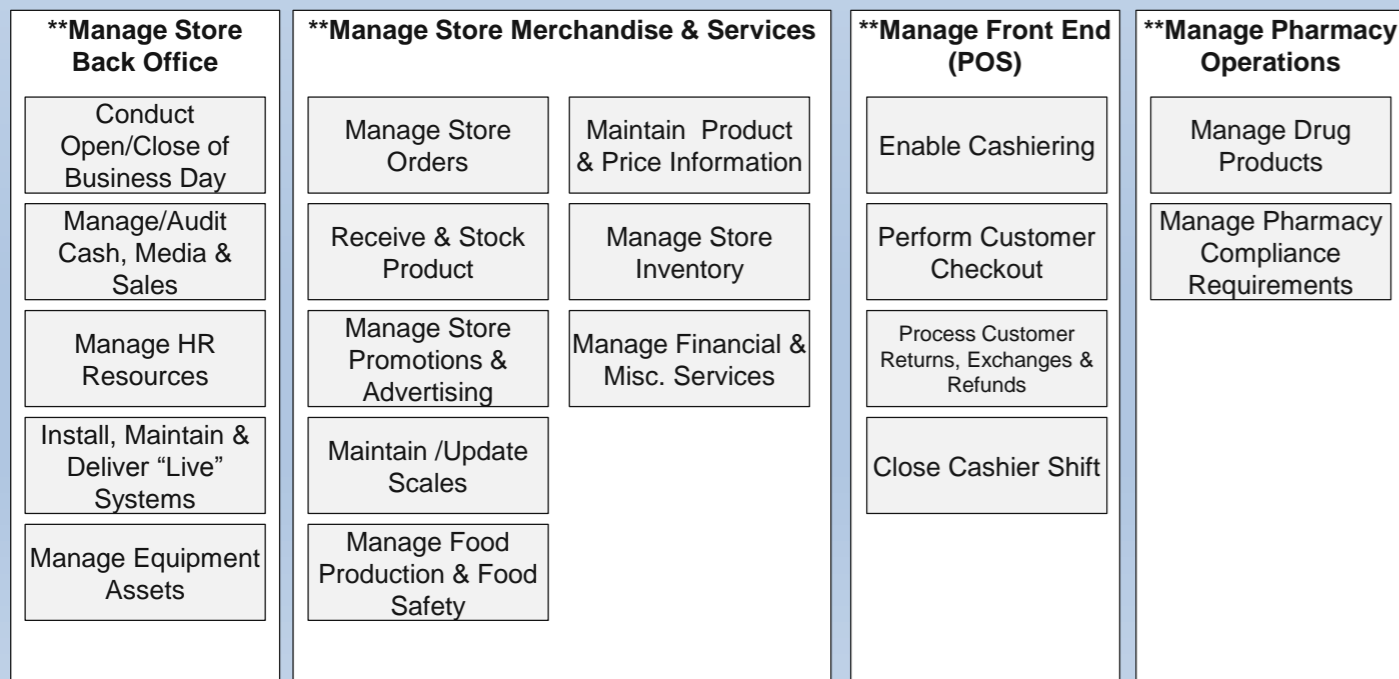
**Manage Store Back Office

Conduct Open/Close of Business Day

Manage/Audit Cash, Media & Sales

Manage HR Resources

Install, Maintain & Deliver “Live” Systems

Manage Equipment Assets

**Manage Store Merchandise & Services

Manage Store Orders

Receive & Stock Product

Manage Store Promotions & Advertising

Maintain /Update Scales

Manage Food Production & Food Safety

Maintain Product & Price Information

Manage Store Inventory

Manage Financial & Misc. Services

**Manage Front End (POS)

Enable Cashiering

Perform Customer Checkout

Process Customer Returns, Exchanges & Refunds

Close Cashier Shift

**Manage Pharmacy Operations

Manage Drug Products

Manage Pharmacy Compliance Requirements